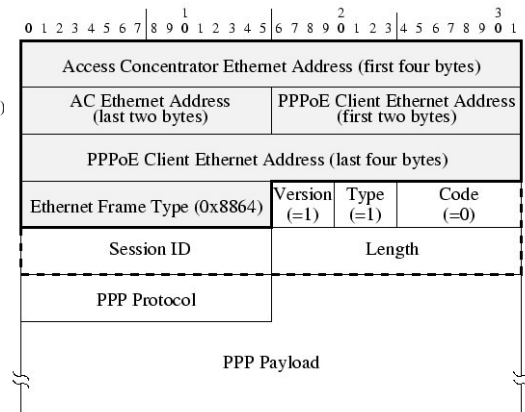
0 1 2 3 4 5 6 7 8 9 0 1 2 3 4 5 6 7 8 9 0 1 2 3 4 5 6 7 8 9 0 1

1 2 3

| Access Concentrator Ethernet Address (first four bytes) | | | |
|---|---|---|---|
| AC Ethernet Address (last two bytes) | PPPoE Client Ethernet Address (first two bytes) | | |
| PPPoE Client Ethernet Address (last four bytes) | | | |
| Ethernet Frame Type (0x8864) | Version (=1) | Type (=1) | Code (=0) |
| Session ID | Length | | |
| PPP Protocol | | | |
| PPP Payload | | | |